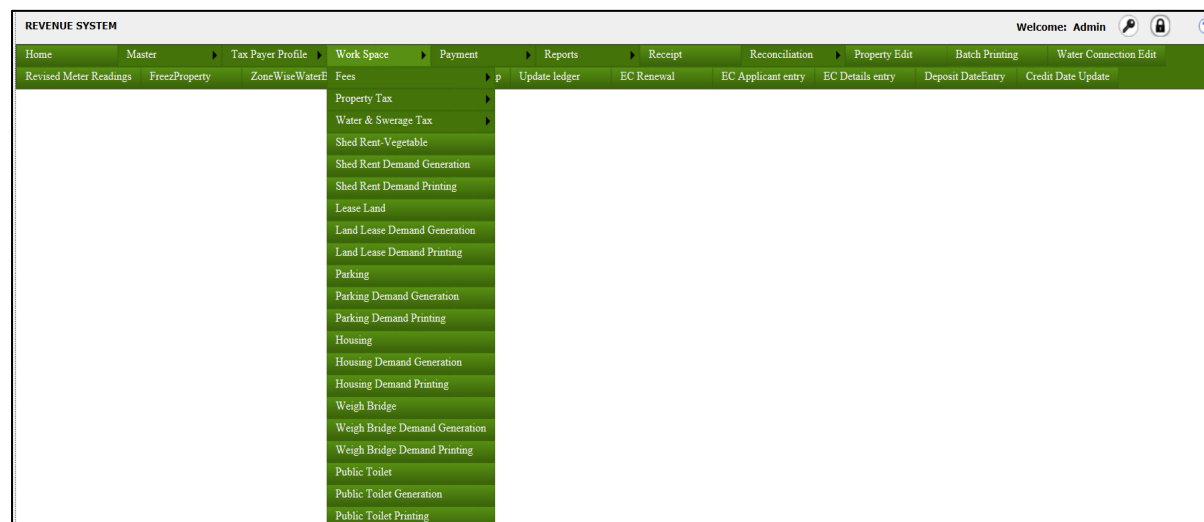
REVENUE SYSTEM

Welcome: Admin

Home
Master
Tax Payer Profile
Work Space
Payment
Reports
Receipt
Reconciliation
Property Edit
Batch Printing
Water Connection Edit

Revised Meter Readings
FreezProperty
ZoneWiseWaterB
p
Update ledger
EC Renewal
EC Applicant entry
EC Details entry
Deposit DateEntry
Credit Date Update

Fees
Property Tax
Water & Swerage Tax
Shed Rent-Vegetable
Shed Rent Demand Generation
Shed Rent Demand Printing
Lease Land
Land Lease Demand Generation
Land Lease Demand Printing
Parking
Parking Demand Generation
Parking Demand Printing
Housing
Housing Demand Generation
Housing Demand Printing
Weigh Bridge
Weigh Bridge Demand Generation
Weigh Bridge Demand Printing
Public Toilet
Public Toilet Generation
Public Toilet Printing